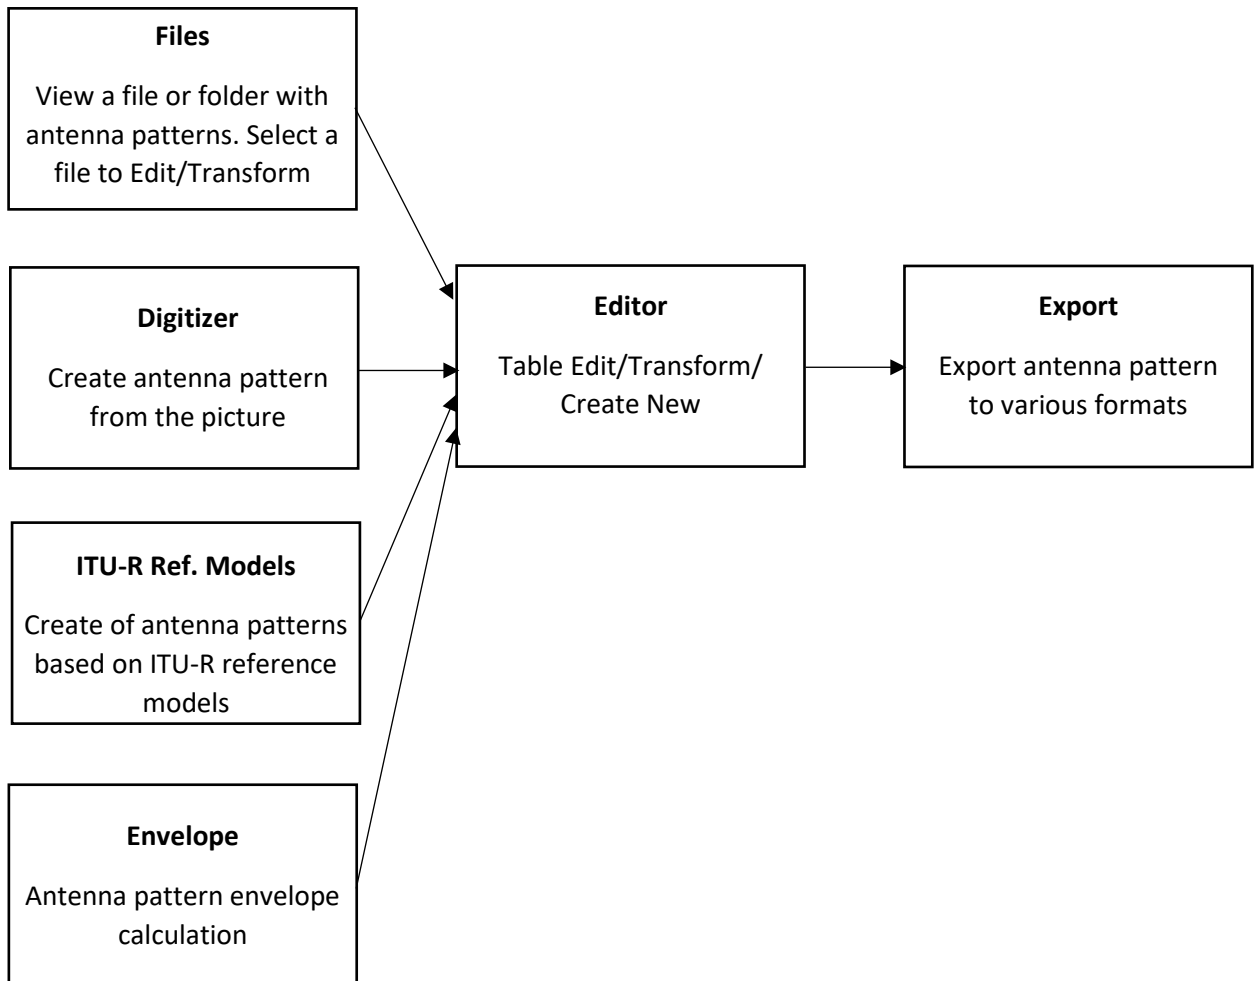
**Files**

View a file or folder with antenna patterns. Select a file to Edit/Transform

**Digitizer**

Create antenna pattern from the picture

**ITU-R Ref. Models**

Create of antenna patterns based on ITU-R reference models

**Envelope**

Antenna pattern envelope calculation

**Editor**

Table Edit/Transform/ Create New

**Export**

Export antenna pattern to various formats